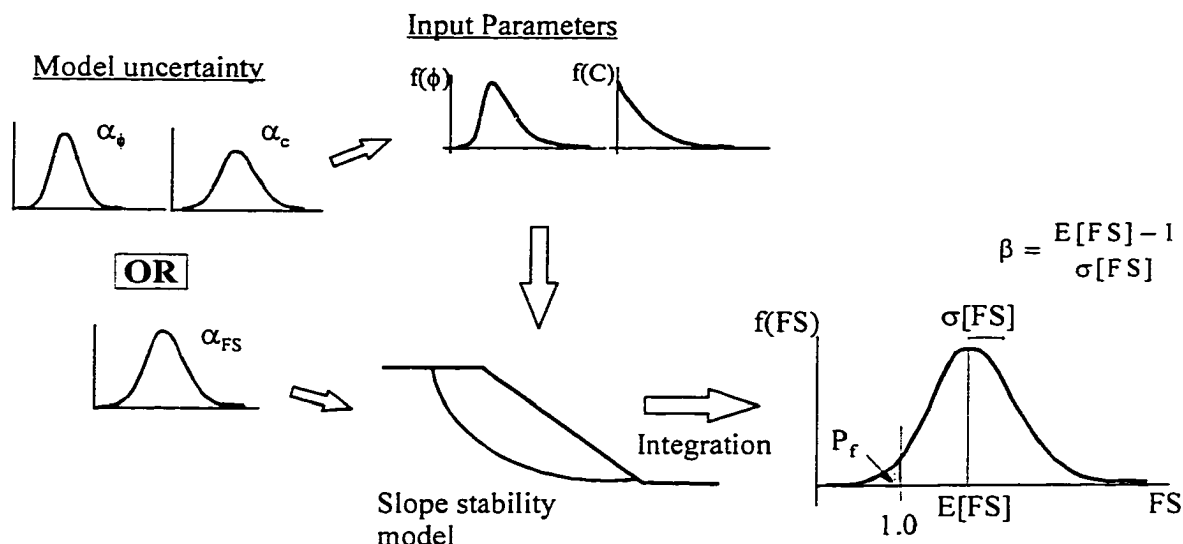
Input Parameters

Model uncertainty

$\alpha_\phi$

$\alpha_c$

$f(\phi)$

$f(C)$

OR

$\beta = \frac{E[FS]-1}{\sigma[FS]}$

$\alpha_{FS}$

f(FS)

$\sigma[FS]$

Integration

$P_f$

Slope stability model

1.0

E[FS]

FS